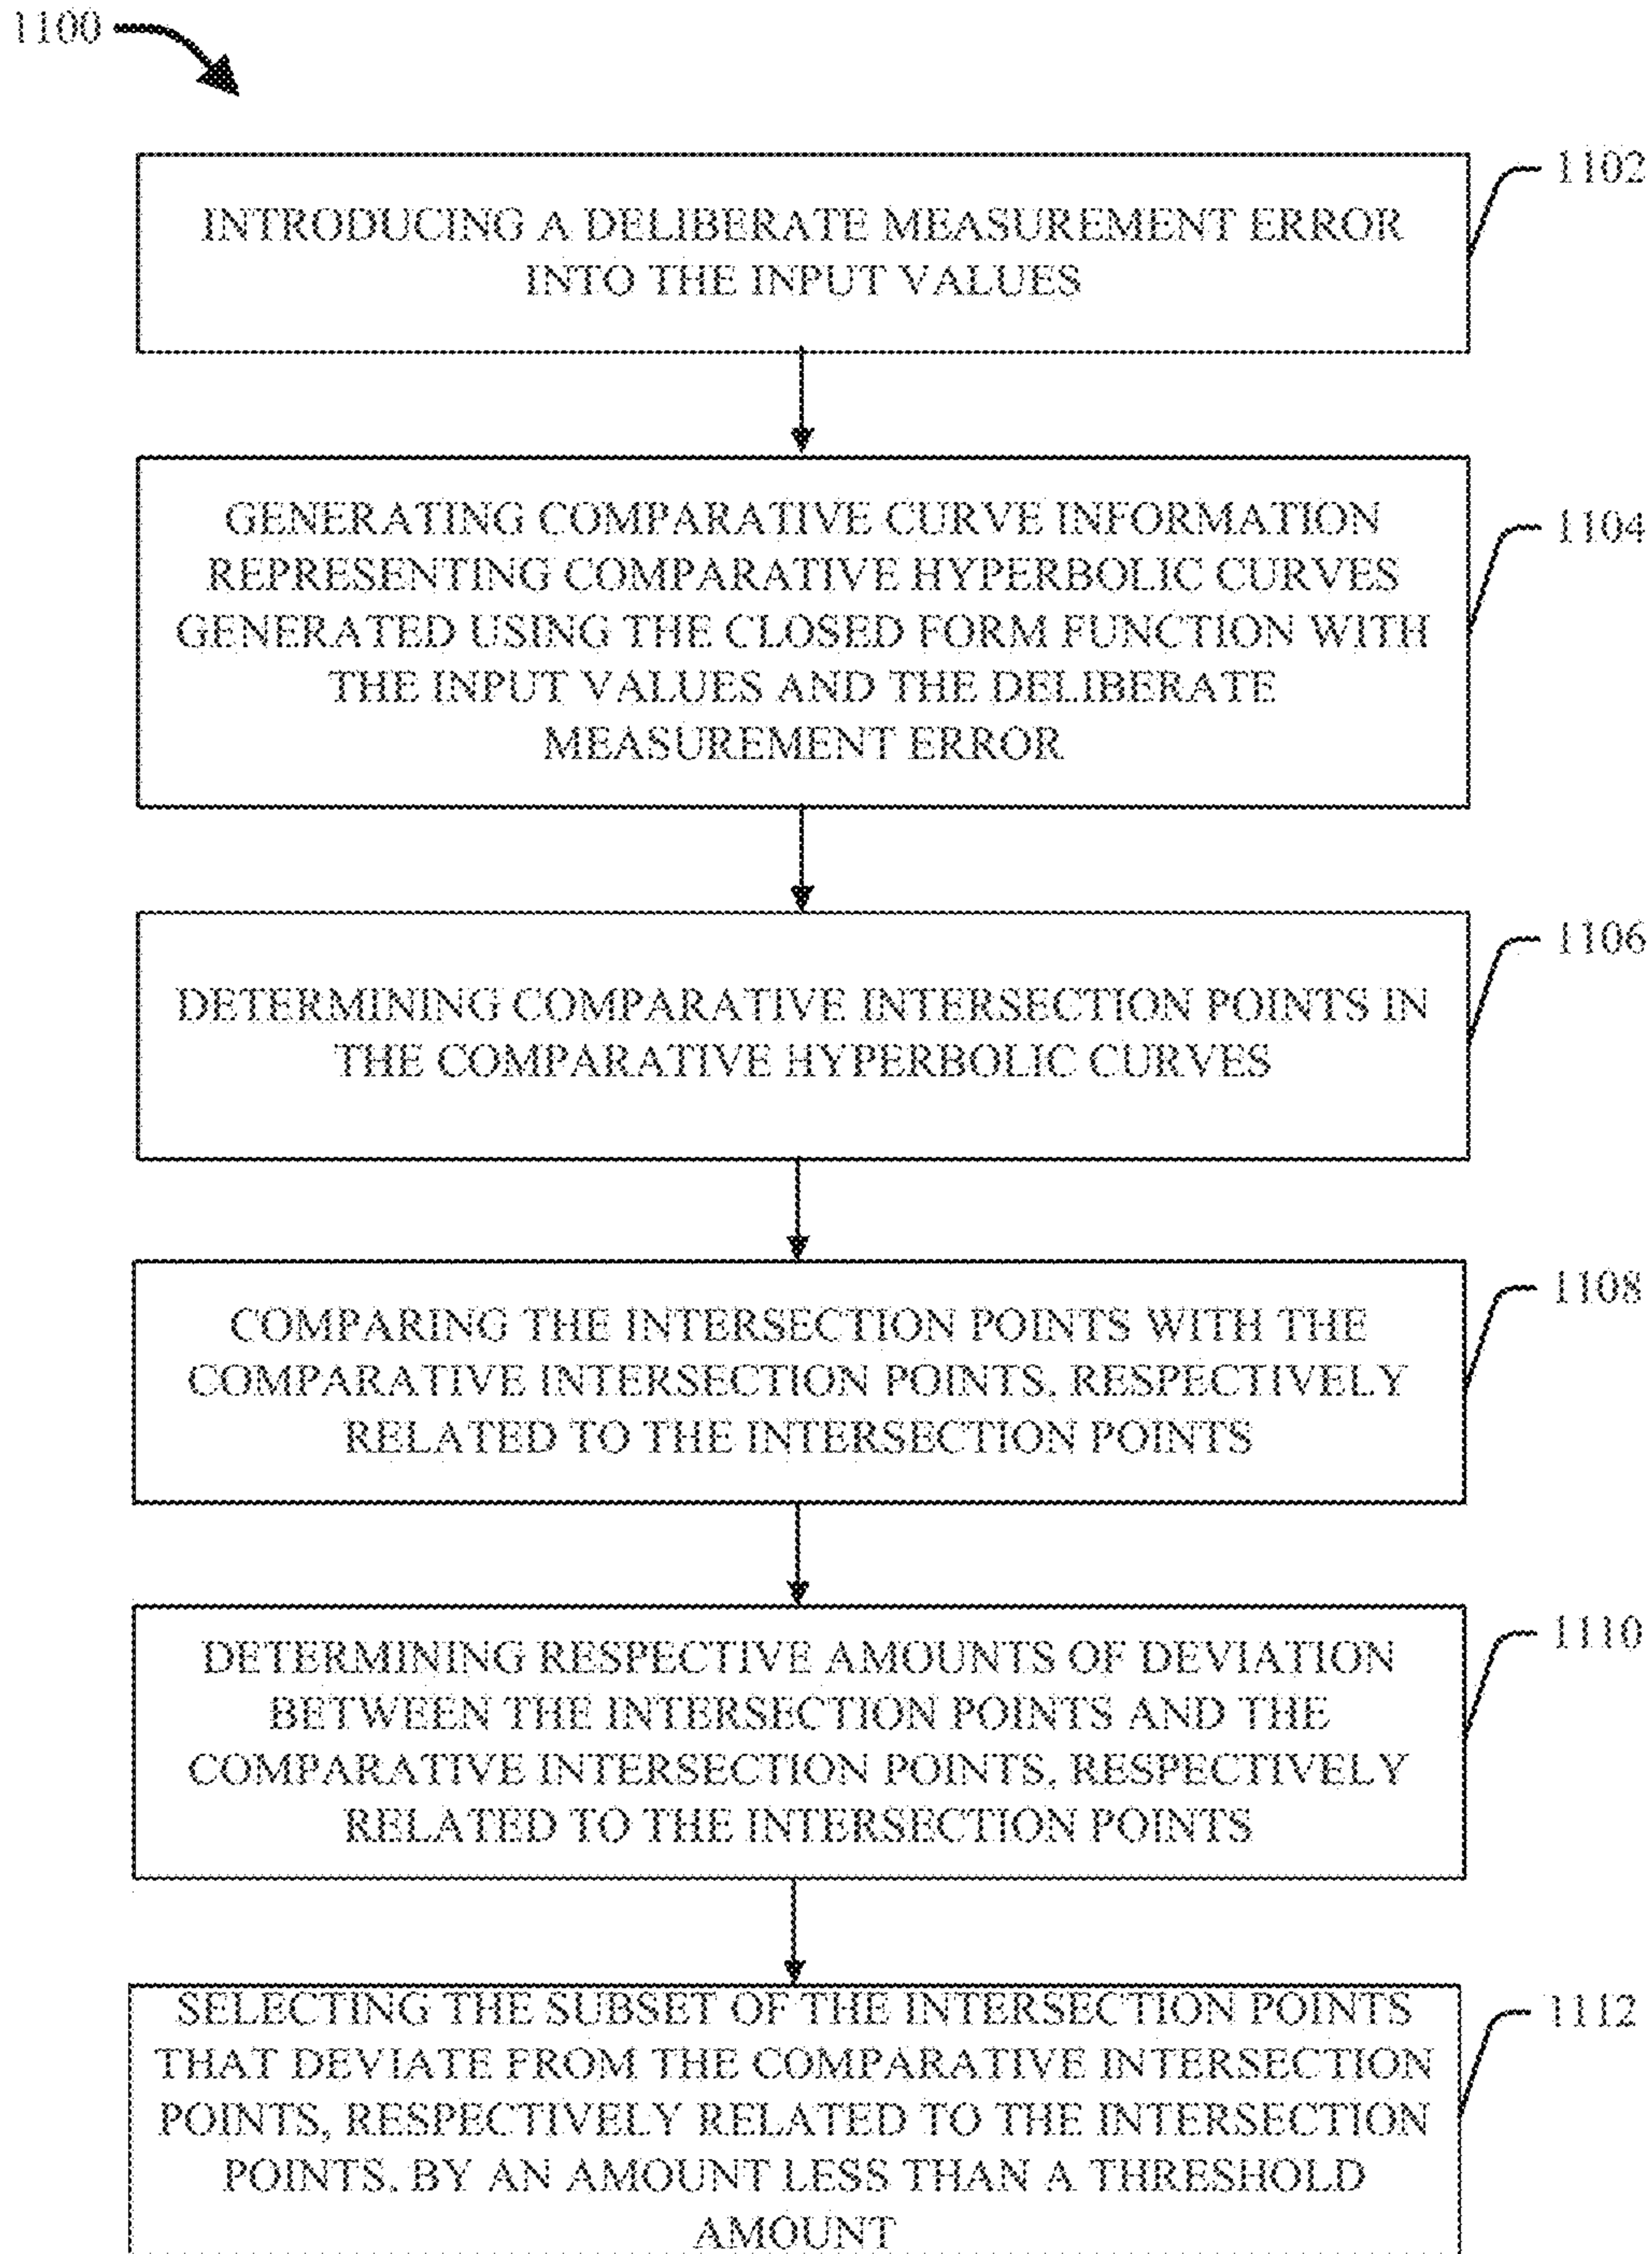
1100

INTRODUCING A DELIBERATE MEASUREMENT ERROR INTO THE INPUT VALUES

1102

GENERATING COMPARATIVE CURVE INFORMATION REPRESENTING COMPARATIVE HYPERBOLIC CURVES GENERATED USING THE CLOSED FORM FUNCTION WITH THE INPUT VALUES AND THE DELIBERATE MEASUREMENT ERROR

1104

DETERMINING COMPARATIVE INTERSECTION POINTS IN THE COMPARATIVE HYPERBOLIC CURVES

1106

COMPARING THE INTERSECTION POINTS WITH THE COMPARATIVE INTERSECTION POINTS, RESPECTIVELY RELATED TO THE INTERSECTION POINTS

1108

DETERMINING RESPECTIVE AMOUNTS OF DEVIATION BETWEEN THE INTERSECTION POINTS AND THE COMPARATIVE INTERSECTION POINTS, RESPECTIVELY RELATED TO THE INTERSECTION POINTS

1110

SELECTING THE SUBSET OF THE INTERSECTION POINTS THAT DEVIATE FROM THE COMPARATIVE INTERSECTION POINTS, RESPECTIVELY RELATED TO THE INTERSECTION POINTS, BY AN AMOUNT LESS THAN A THRESHOLD AMOUNT

1112